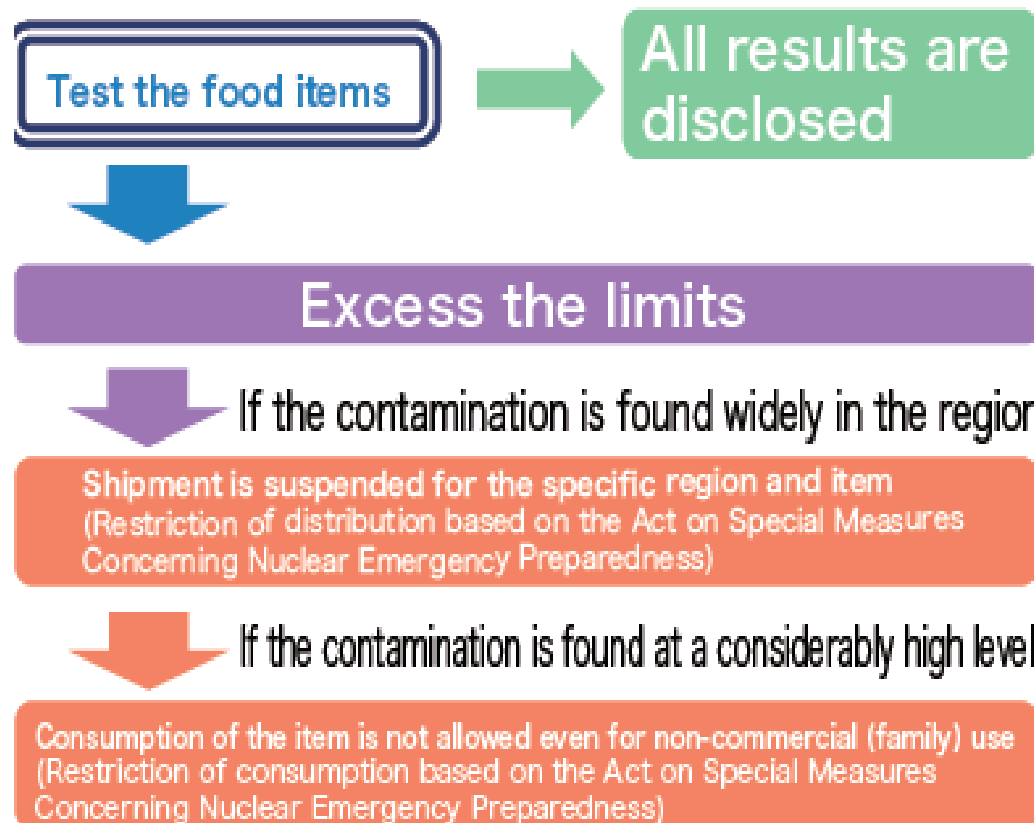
Test the food items

All results are disclosed

Excess the limits

If the contamination is found widely in the regior

Shipment is suspended for the specific region and item
(Restriction of distribution based on the Act on Special Measures Concerning Nuclear Emergency Preparedness)

If the contamination is found at a considerably high level

Consumption of the item is not allowed even for non-commercial (family) use
(Restriction of consumption based on the Act on Special Measures Concerning Nuclear Emergency Preparedness)